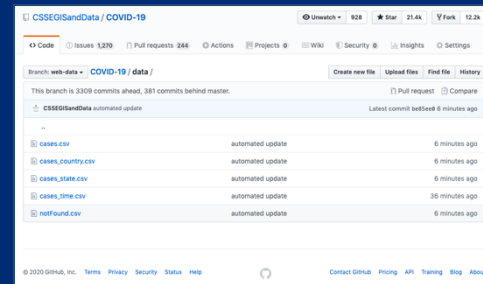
CSSEGISandData / COVID-19

Unwatch 928 Star 21.4k Fork 12.2k

Code Issues 1,270 Pull requests 244 Actions Projects 0 Wiki Security 0 Insights Settings

Branch: web-data COVID-19 / data /

Create new file Upload files Find file History

This branch is 3309 commits ahead, 381 commits behind master.

Pull request Compare

CSSEGISandData automated update

Latest commit be85ee8 6 minutes ago

..

| | | |
|---|---|---|
| cases.csv | automated update | 6 minutes ago |
| cases_country.csv | automated update | 6 minutes ago |
| cases_state.csv | automated update | 6 minutes ago |
| cases_time.csv | automated update | 36 minutes ago |
| notFound.csv | automated update | 6 minutes ago |

© 2020 GitHub, Inc. Terms Privacy Security Status Help

Contact GitHub Pricing API Training Blog Abou